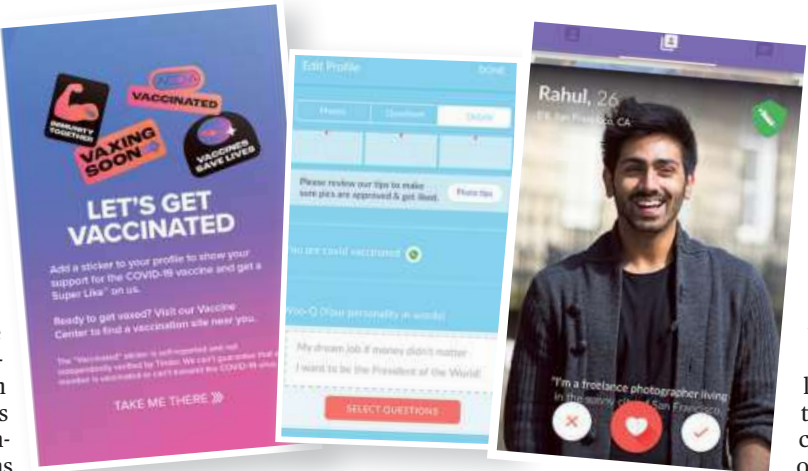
IMMUNITY TOGETHER

VACCINATED

VAXING SOON

VACCINES SAVE LIVES

LET'S GET VACCINATED

Add a sticker to your profile to show your support for the COVID-19 vaccine and get a Super Like on us.

Ready to get vaxed? Visit our Vaccine Center to find a vaccination site near you.

The "Vaccinated" sticker is self-reported and not independently verified by Tinder. We can't guarantee that a member is vaccinated or can't transmit the COVID-19 virus.

TAKE ME THERE

Edit Profile

DONE

Photos

Questions

Details

Please review our tips to make sure pics are approved & get liked.

Photo tips

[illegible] are covid vaccinated

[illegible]-Q (Your personality in words)

My dream job if money didn't matter

I want to be the President of the World!

SELECT QUESTIONS

Rahul, 26

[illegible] San Francisco, CA

"I'm a freelance photographer living in the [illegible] city of San Francisco."